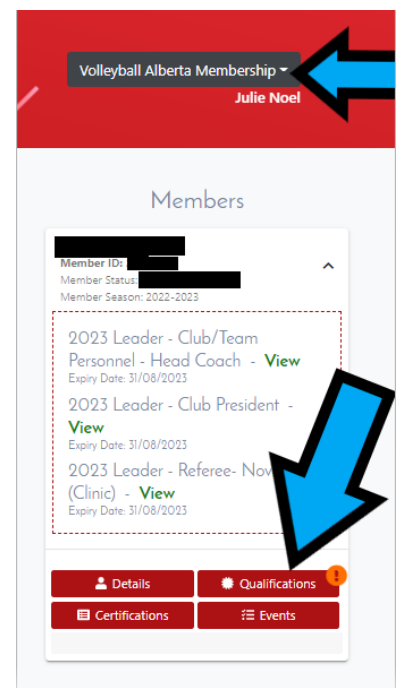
Volleyball Alberta Membership ▾

Julie Noel

Members

Member ID:
Member Status:
Member Season: 2022-2023

2023 Leader - Club/Team Personnel - Head Coach - View
Expiry Date: 31/08/2023

2023 Leader - Club President - View
Expiry Date: 31/08/2023

2023 Leader - Referee- Nov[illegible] (Clinic) - View
Expiry Date: 31/08/2023

Details
Qualifications
!
Certifications
Events